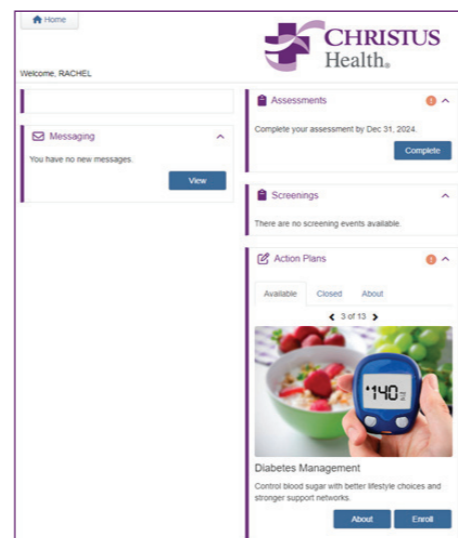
Home

CHRISTUS Health.

Welcome, RACHEL

Messaging

You have no new messages.

View

Assessments

Complete your assessment by Dec 31, 2024.

Complete

Screenings

There are no screening events available.

Action Plans

Available Closed About

3 of 13

140

Diabetes Management

Control blood sugar with better lifestyle choices and stronger support networks.

About Enroll